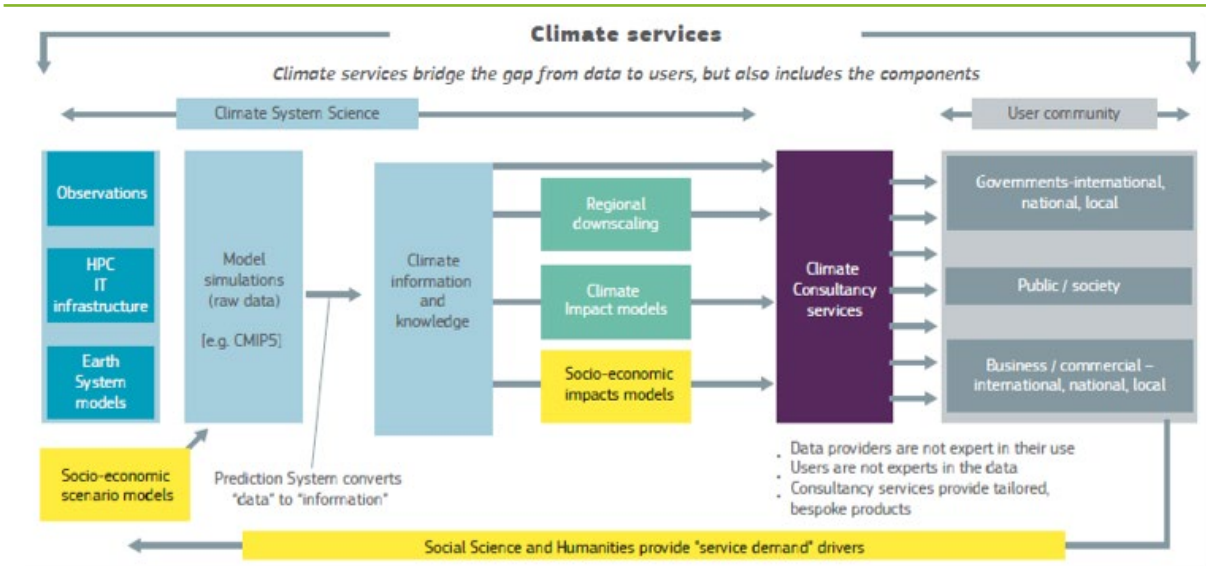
Climate services

Climate services bridge the gap from data to users, but also includes the components

Climate System Science

User community

Observations

HPC IT infrastructure

Earth System models

Model simulations (raw data)

[e.g. CMIP5]

Climate information and knowledge

Regional downscaling

Climate Impact models

Socio-economic impacts models

Climate Consultancy services

Governments-international, national, local

Public / society

Business / commercial – international, national, local

Socio-economic scenario models

Prediction System converts "data" to "information"

Data providers are not expert in their use
Users are not experts in the data
Consultancy services provide tailored, bespoke products

Social Science and Humanities provide "service demand" drivers